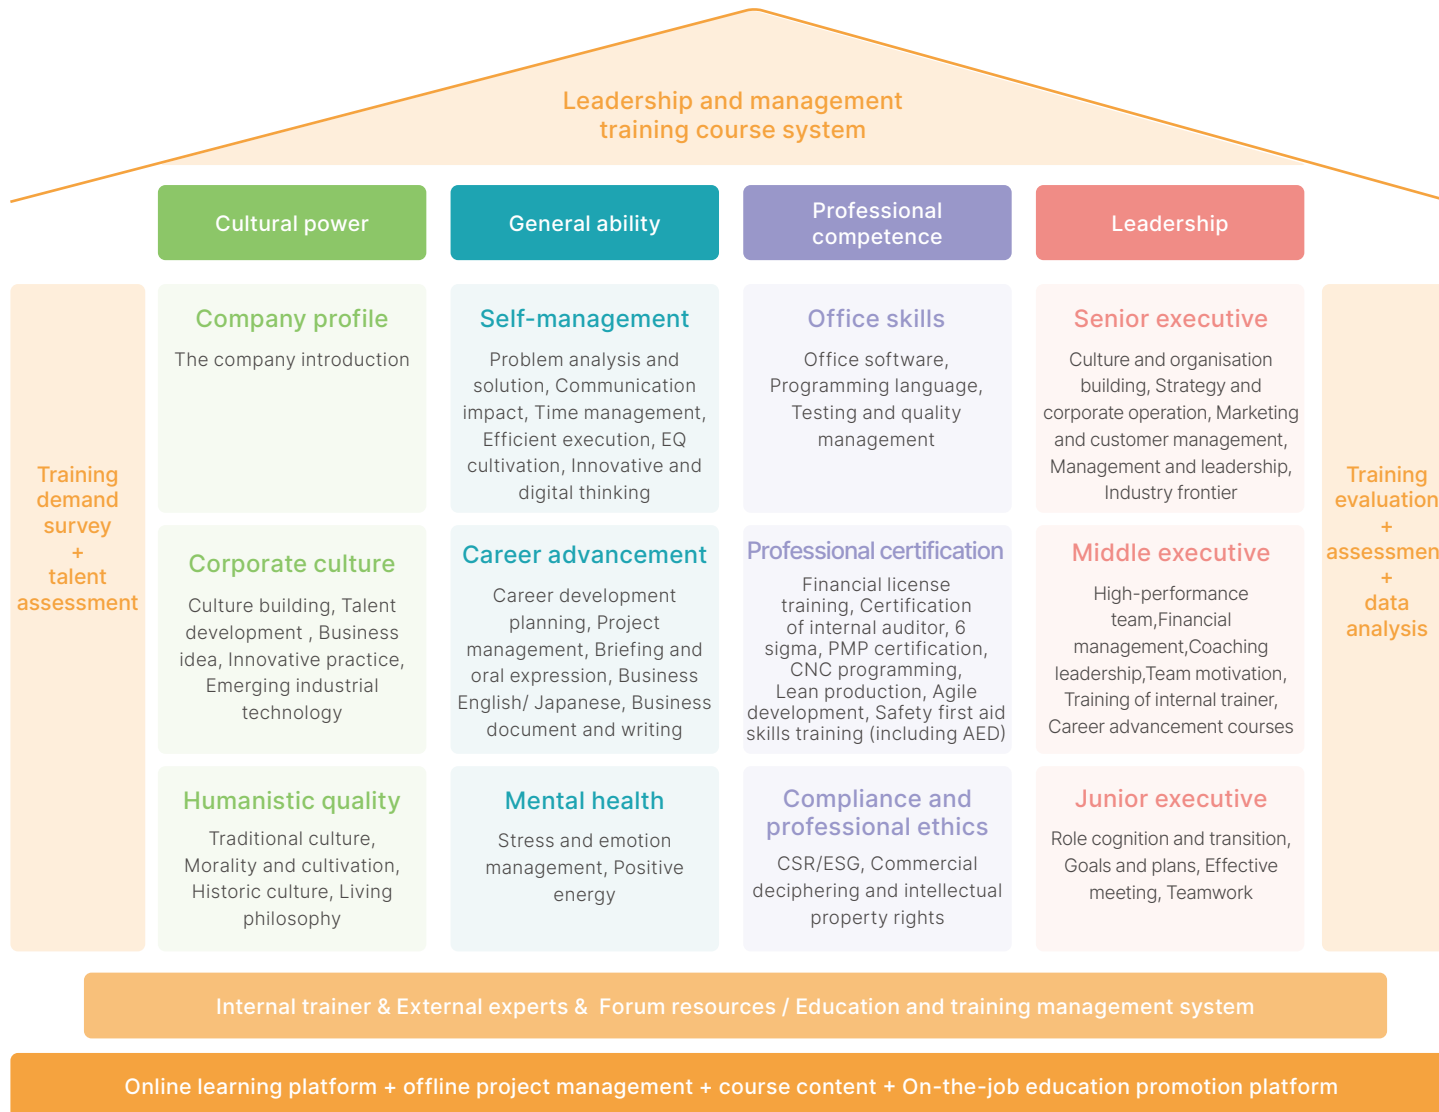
Leadership and management training course system

Cultural power

General ability

Professional competence

Leadership

Training demand survey + talent assessment

Company profile

The company introduction

Self-management

Problem analysis and solution, Communication impact, Time management, Efficient execution, EQ cultivation, Innovative and digital thinking

Office skills

Office software, Programming language, Testing and quality management

Senior executive

Culture and organisation building, Strategy and corporate operation, Marketing and customer management, Management and leadership, Industry frontier

Training evaluation + assessmen + data analysis

Corporate culture

Culture building, Talent development , Business idea, Innovative practice, Emerging industrial technology

Career advancement

Career development planning, Project management, Briefing and oral expression, Business English/ Japanese, Business document and writing

Professional certification

Financial license training, Certification of internal auditor, 6 sigma, PMP certification, CNC programming, Lean production, Agile development, Safety first aid skills training (including AED)

Middle executive

High-performance team,Financial management,Coaching leadership,Team motivation, Training of internal trainer, Career advancement courses

Humanistic quality

Traditional culture, Morality and cultivation, Historic culture, Living philosophy

Mental health

Stress and emotion management, Positive energy

Compliance and professional ethics

CSR/ESG, Commercial deciphering and intellectual property rights

Junior executive

Role cognition and transition, Goals and plans, Effective meeting, Teamwork

Internal trainer & External experts & Forum resources / Education and training management system

Online learning platform + offline project management + course content + On-the-job education promotion platform